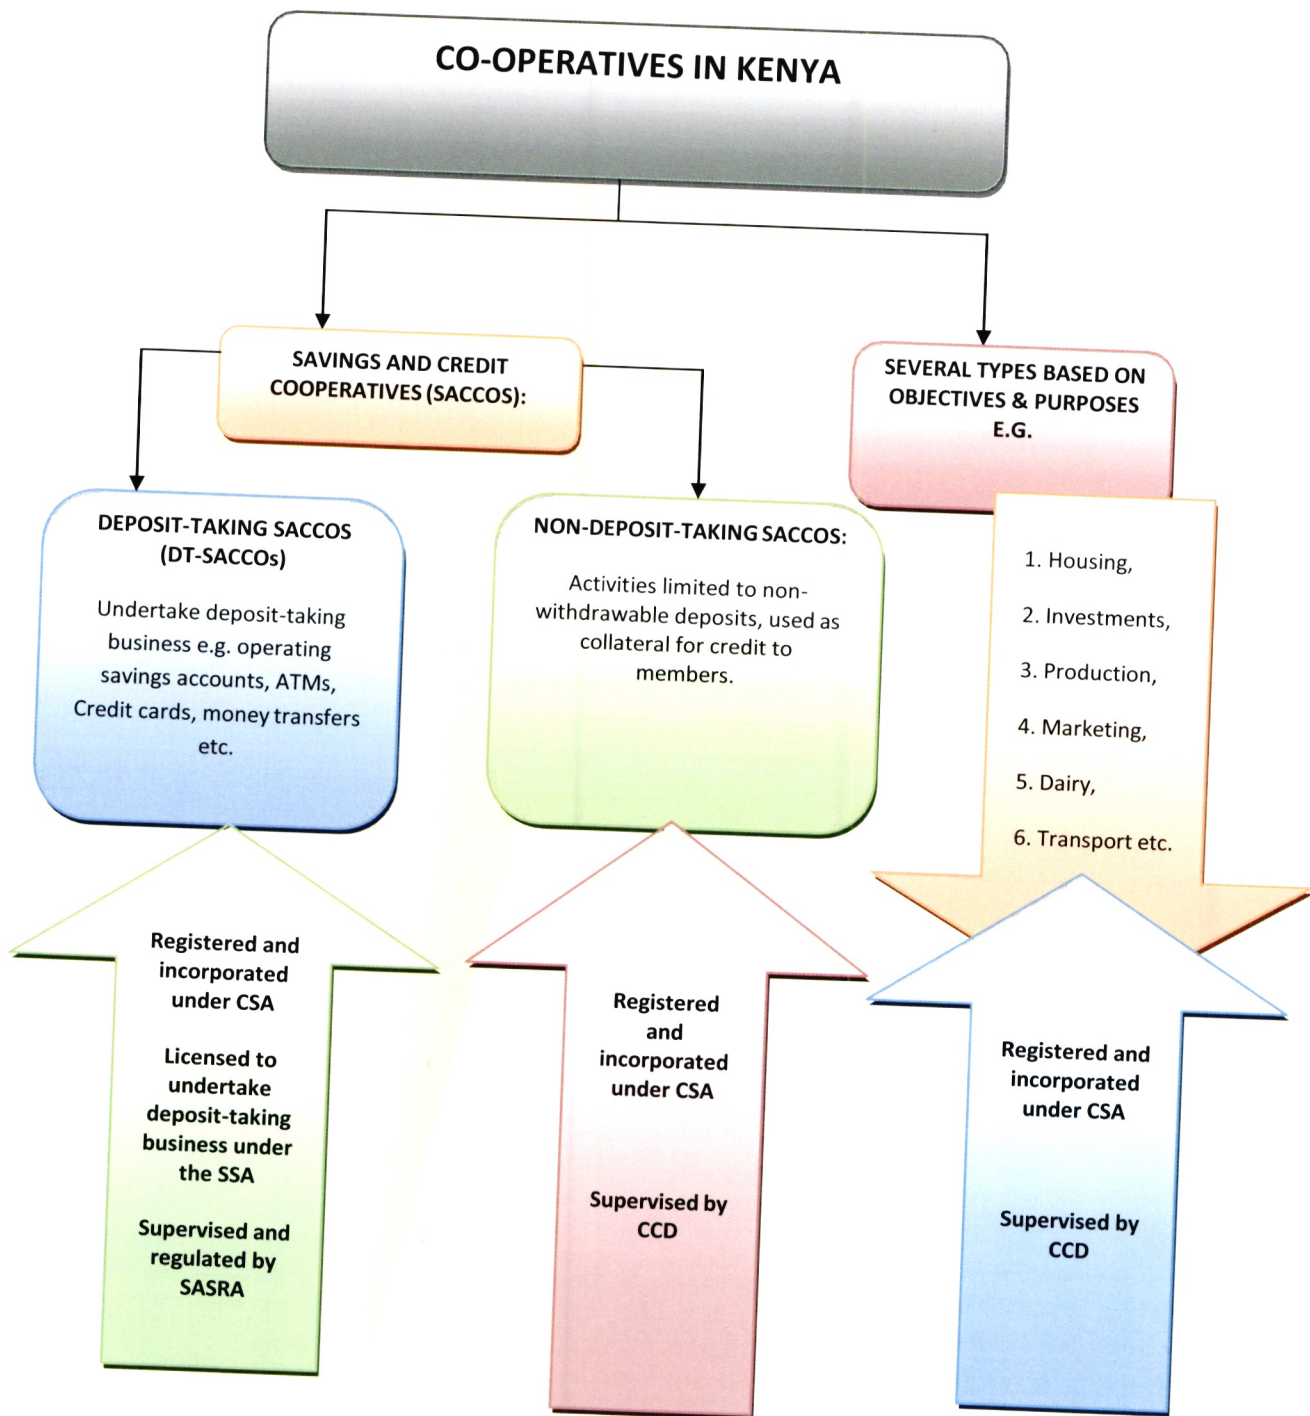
CO-OPERATIVES IN KENYA

SAVINGS AND CREDIT COOPERATIVES (SACCOS):

SEVERAL TYPES BASED ON OBJECTIVES & PURPOSES E.G.

DEPOSIT-TAKING SACCOS (DT-SACCOs)

Undertake deposit-taking business e.g. operating savings accounts, ATMs, Credit cards, money transfers etc.

NON-DEPOSIT-TAKING SACCOS:

Activities limited to non-withdrawable deposits, used as collateral for credit to members.

1. Housing,

2. Investments,

3. Production,

4. Marketing,

5. Dairy,

6. Transport etc.

Registered and incorporated under CSA

Licensed to undertake deposit-taking business under the SSA

Supervised and regulated by SASRA

Registered and incorporated under CSA

Supervised by CCD

Registered and incorporated under CSA

Supervised by CCD